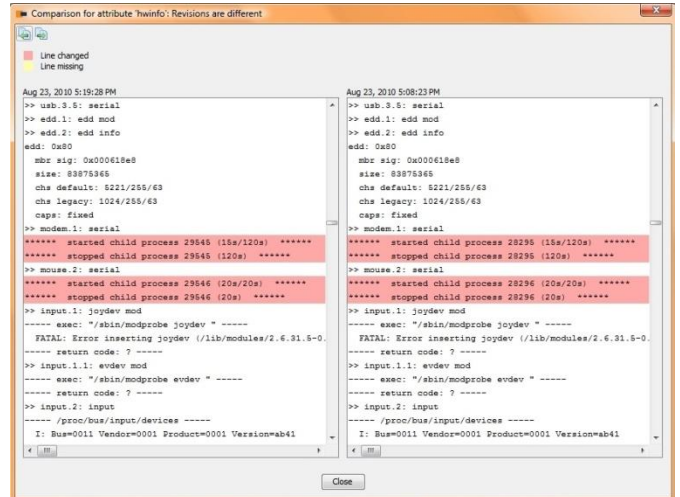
Comparison for attribute 'hwinfo': Revisions are different

Line changed
Line missing

Aug 23, 2010 5:19:28 PM
>> usb.3.5: serial
>> edd.1: edd mod
>> edd.2: edd info
edd: 0x80
mbr sig: 0x000618e8
size: 83875365
chs default: 5221/255/63
chs legacy: 1024/255/63
caps: fixed
>> modem.1: serial
****** started child process 29545 (15s/120s) ******
****** stopped child process 29545 (120s) ******
>> mouse.2: serial
****** started child process 29546 (20s/20s) ******
****** stopped child process 29546 (20s) ******
>> input.1: joydev mod
----- exec: "/sbin/modprobe joydev " -----
FATAL: Error inserting joydev (/lib/modules/2.6.31.5-0.
----- return code: ? -----
>> input.1.1: evdev mod
----- exec: "/sbin/modprobe evdev " -----
----- return code: ? -----
>> input.2: input
----- /proc/bus/input/devices -----
I: Bus=0011 Vendor=0001 Product=0001 Version=ab41

Aug 23, 2010 5:08:23 PM
>> usb.3.5: serial
>> edd.1: edd mod
>> edd.2: edd info
edd: 0x80
mbr sig: 0x000618e8
size: 83875365
chs default: 5221/255/63
chs legacy: 1024/255/63
caps: fixed
>> modem.1: serial
****** started child process 28295 (15s/120s) ******
****** stopped child process 28295 (120s) ******
>> mouse.2: serial
****** started child process 28296 (20s/20s) ******
****** stopped child process 28296 (20s) ******
>> input.1: joydev mod
----- exec: "/sbin/modprobe joydev " -----
FATAL: Error inserting joydev (/lib/modules/2.6.31.5-0.
----- return code: ? -----
>> input.1.1: evdev mod
----- exec: "/sbin/modprobe evdev " -----
----- return code: ? -----
>> input.2: input
----- /proc/bus/input/devices -----
I: Bus=0011 Vendor=0001 Product=0001 Version=ab41

Close